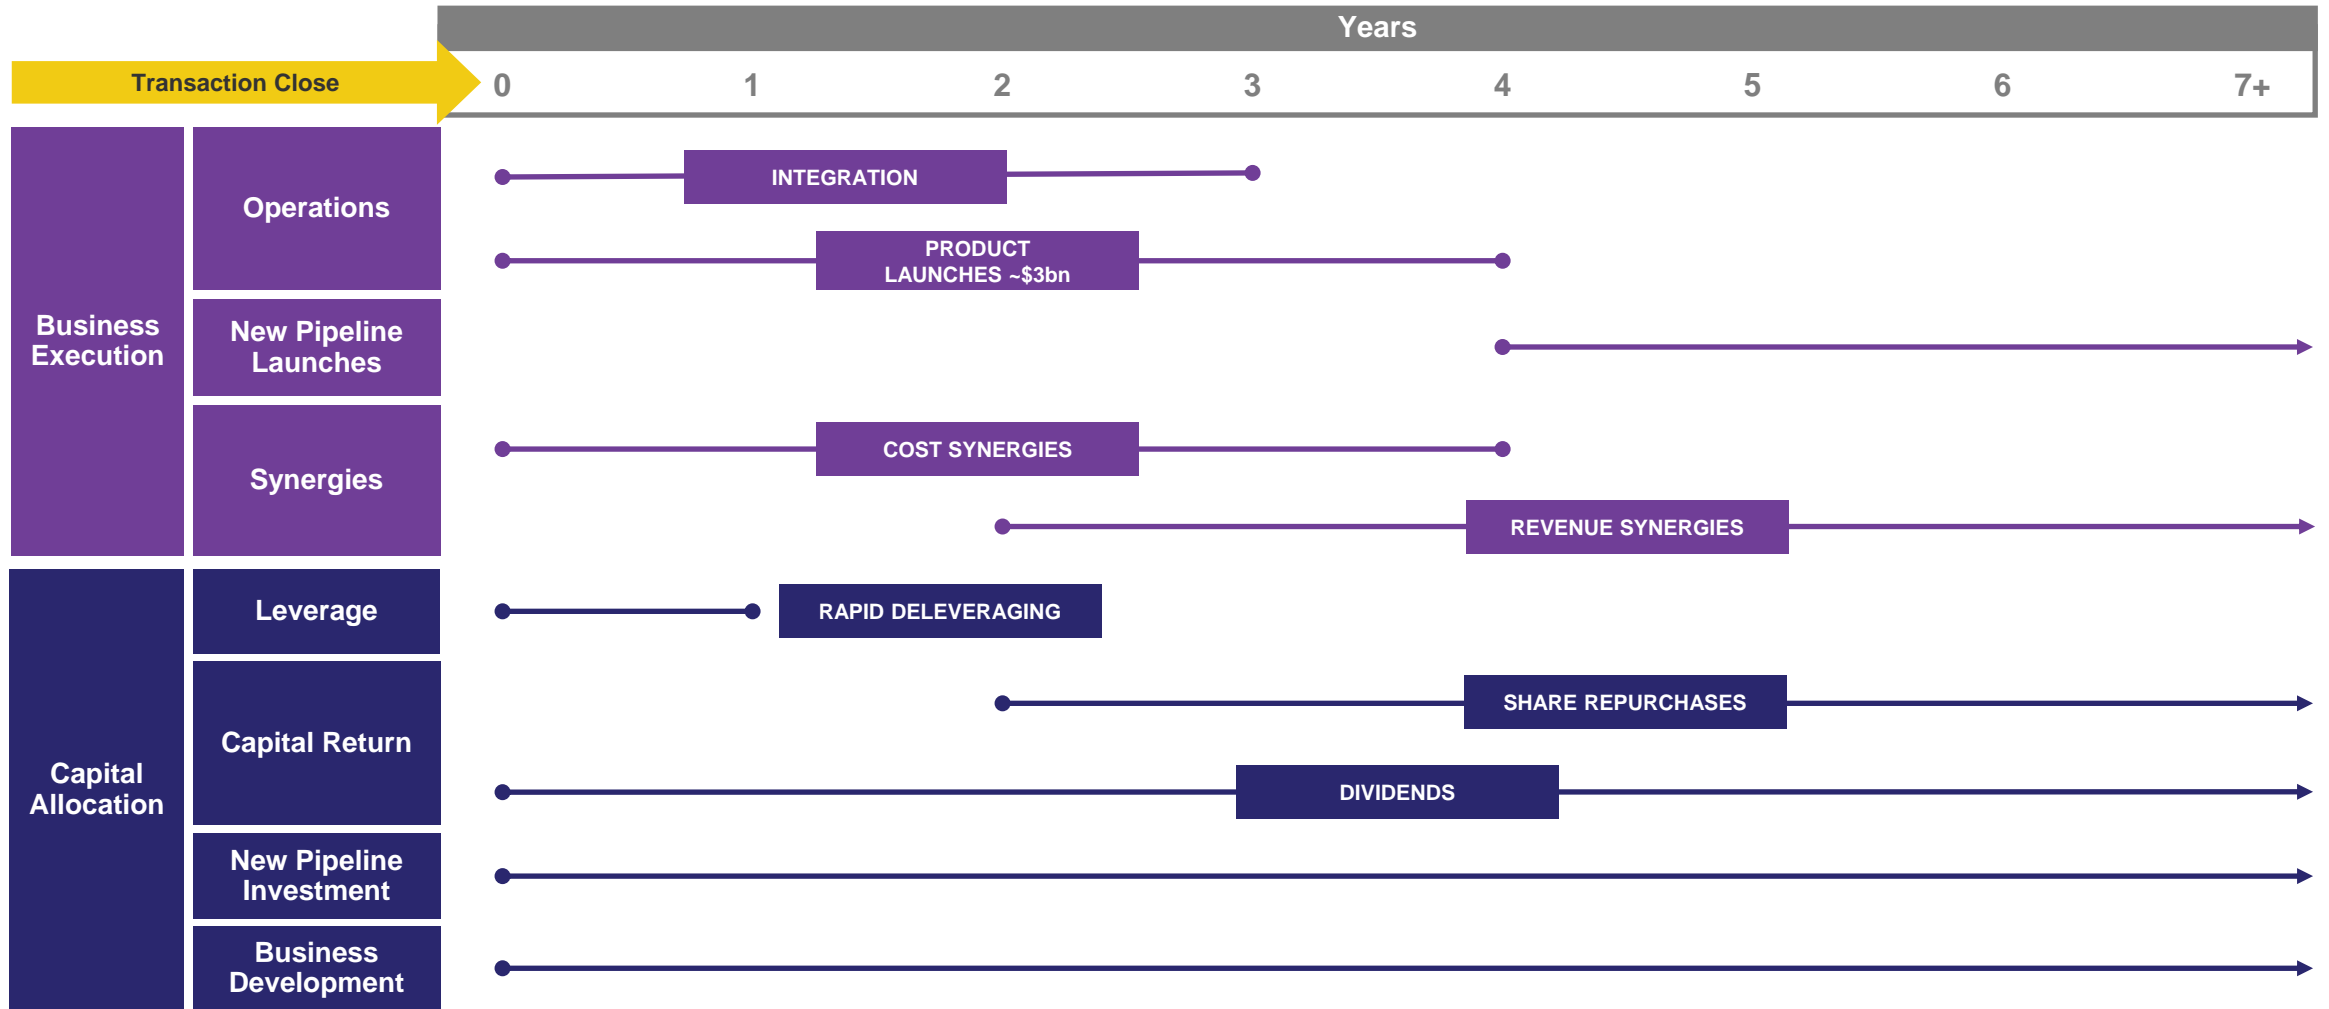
Years

Transaction Close

0 1 2 3 4 5 6 7+

Business Execution

Operations

INTEGRATION

PRODUCT LAUNCHES ~$3bn

New Pipeline Launches

Synergies

COST SYNERGIES

REVENUE SYNERGIES

Capital Allocation

Leverage

RAPID DELEVERAGING

Capital Return

SHARE REPURCHASES

DIVIDENDS

New Pipeline Investment

Business Development